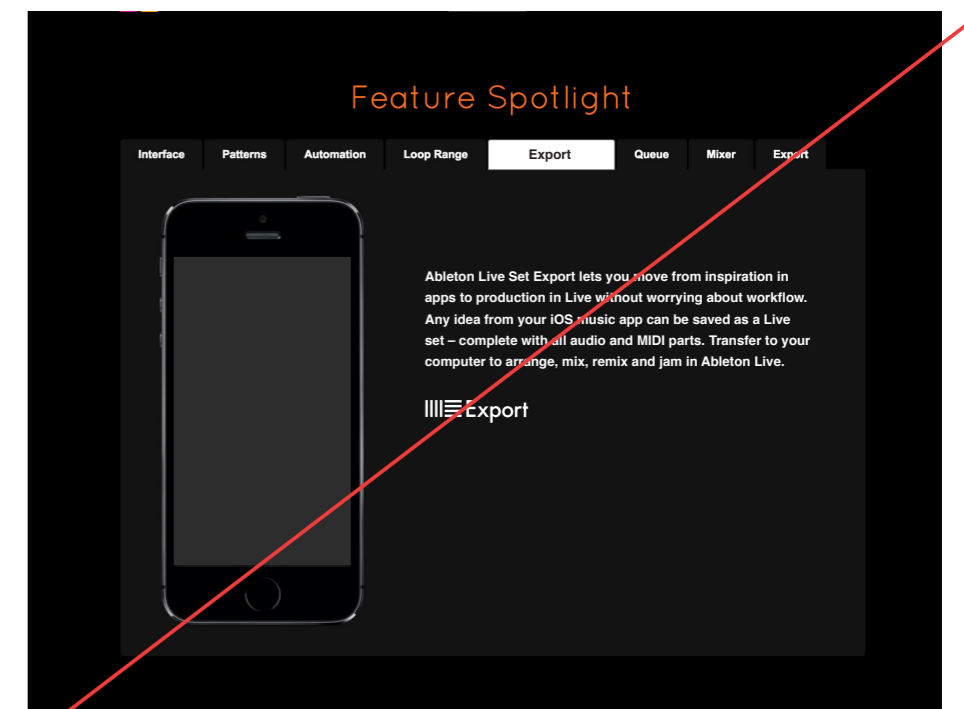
Feature Spotlight

Interface Patterns Automation Loop Range Export Queue Mixer Export

Ableton Live Set Export lets you move from inspiration in apps to production in Live without worrying about workflow. Any idea from your iOS music app can be saved as a Live set – complete with all audio and MIDI parts. Transfer to your computer to arrange, mix, remix and jam in Ableton Live.

Export